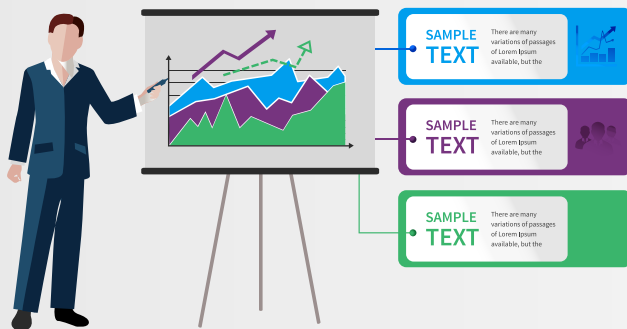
SAMPLE TEXT

There are many variations of passages of Lorem Ipsum available, but the

SAMPLE TEXT

There are many variations of passages of Lorem Ipsum available, but the

SAMPLE TEXT

There are many variations of passages of Lorem Ipsum available, but the